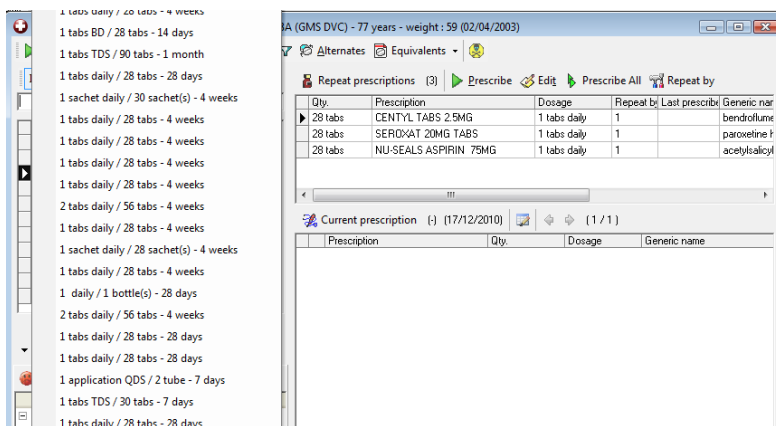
1 tabs daily / 28 tabs - 4 weeks
1 tabs BD / 28 tabs - 14 days
1 tabs TDS / 90 tabs - 1 month
1 tabs daily / 28 tabs - 28 days
1 sachet daily / 30 sachet(s) - 4 weeks
1 tabs daily / 28 tabs - 4 weeks
1 tabs daily / 28 tabs - 4 weeks
1 tabs daily / 28 tabs - 4 weeks
1 tabs daily / 28 tabs - 4 weeks
2 tabs daily / 56 tabs - 4 weeks
1 tabs daily / 28 tabs - 4 weeks
1 sachet daily / 28 sachet(s) - 4 weeks
1 tabs daily / 28 tabs - 4 weeks
1 daily / 1 bottle(s) - 28 days
2 tabs daily / 56 tabs - 4 weeks
1 tabs daily / 28 tabs - 28 days
1 tabs daily / 28 tabs - 28 days
1 application QDS / 2 tube - 7 days
1 tabs TDS / 30 tabs - 7 days
1 tabs daily / 28 tabs - 28 days

A (GMS DVC) - 77 years - weight : 59 (02/04/2003)

Alternates Equivalents

Repeat prescriptions (3) Prescribe Edit Prescribe All Repeat by

| Qty. | Prescription | Dosage | Repeat by | Last prescribe | Generic nam |
|---|---|---|---|---|---|
| 28 tabs | CENTYL TABS 2.5MG | 1 tabs daily | 1 | | bendroflume |
| 28 tabs | SEROXAT 20MG TABS | 1 tabs daily | 1 | | paroxetine h |
| 28 tabs | NU-SEALS ASPIRIN 75MG | 1 tabs daily | 1 | | acetylsalicyl |

Current prescription (-) (17/12/2010) (1 / 1)

| Prescription | Qty. | Dosage | Generic name |
|---|---|---|---|